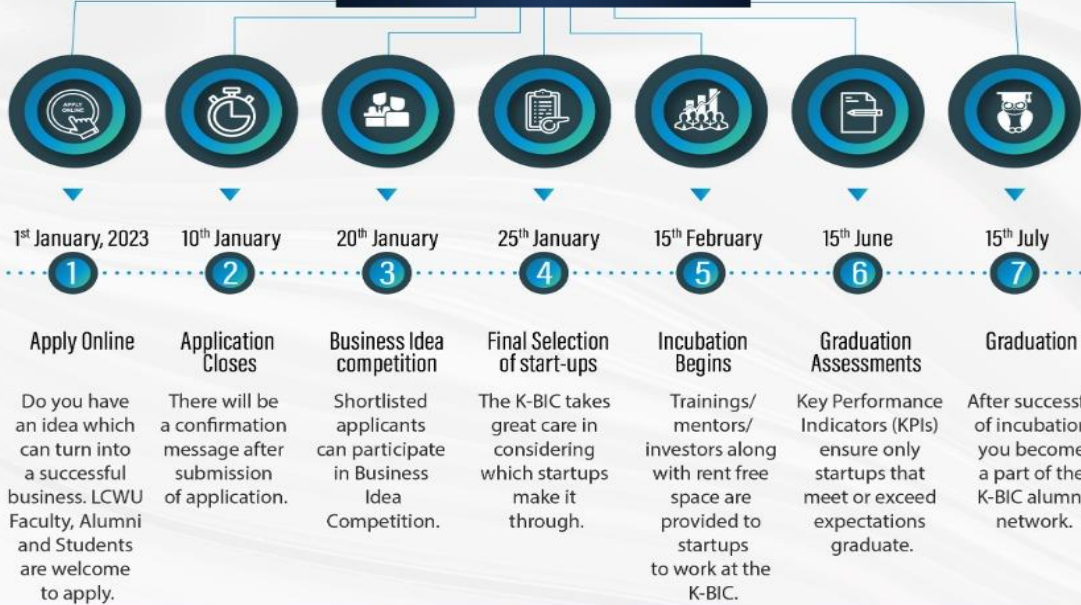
APPLY ONLINE

1st January, 2023
1
Apply Online
Do you have an idea which can turn into a successful business. LCWU Faculty, Alumni and Students are welcome to apply.

10th January
2
Application Closes
There will be a confirmation message after submission of application.

20th January
3
Business Idea competition
Shortlisted applicants can participate in Business Idea Competition.

25th January
4
Final Selection of start-ups
The K-BIC takes great care in considering which startups make it through.

15th February
5
Incubation Begins
Trainings/ mentors/ investors along with rent free space are provided to startups to work at the K-BIC.

15th June
6
Graduation Assessments
Key Performance Indicators (KPIs) ensure only startups that meet or exceed expectations graduate.

15th July
7
Graduation
After successf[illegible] of incubation you become a part of the K-BIC alumn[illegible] network.